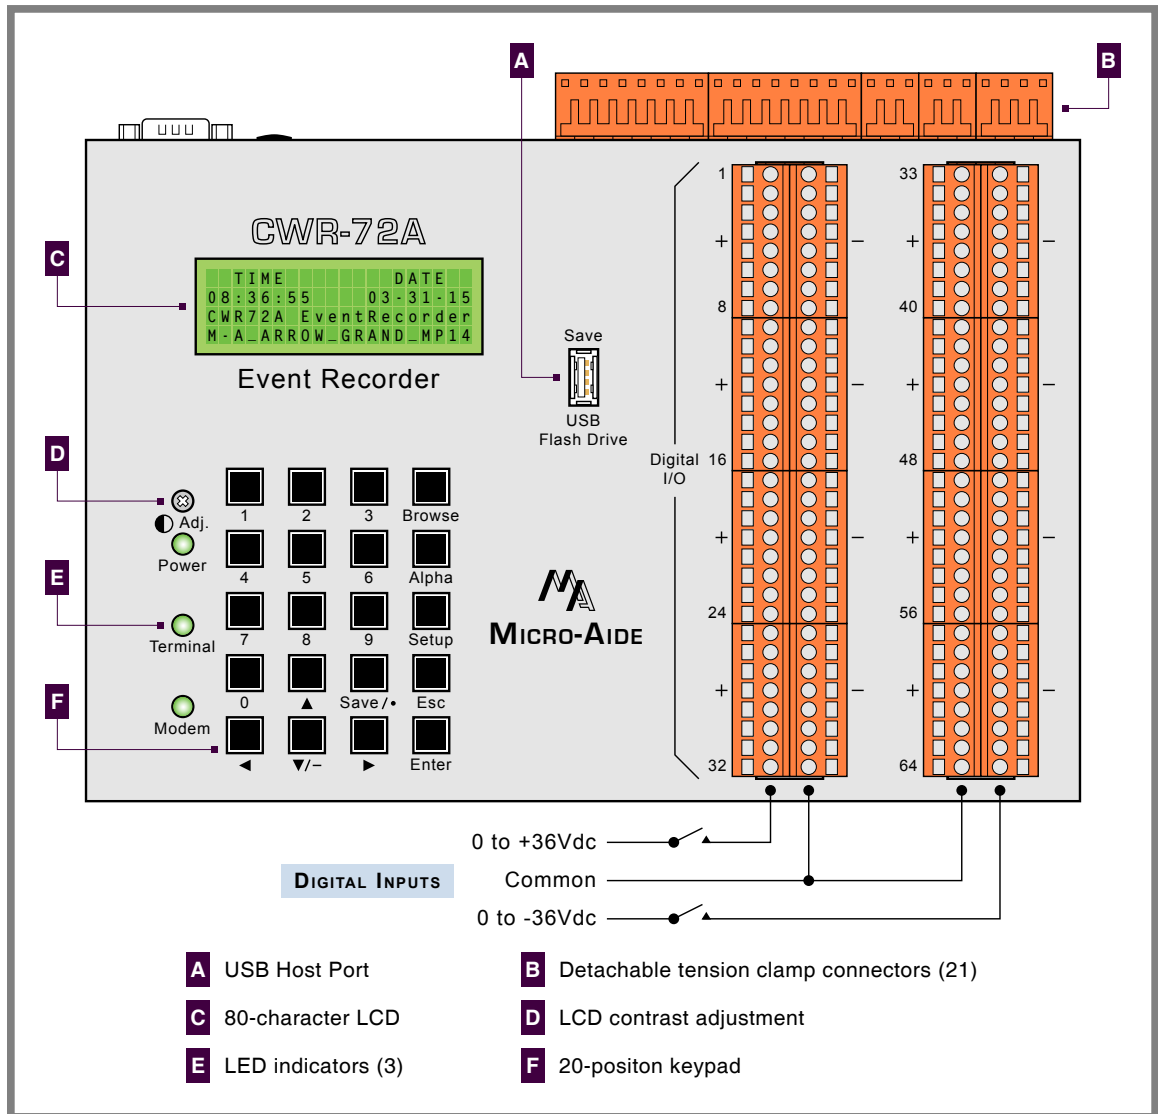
A

B

CWR-72A

C

TIME DATE
08:36:55 03-31-15
CWR72A EventRecorder
M-A_ARROW_GRAND_MP14

Event Recorder

Save

USB
Flash Drive

D

Adj.

Power

E

Terminal

Modem

F

1 2 3 Browse
4 5 6 Alpha
7 8 9 Setup
0 ▲ Save/• Esc
◀ ▼/– ▶ Enter

MICRO-AIDE

Digital I/O

1 + 8 + 16 + 24 + 32
– – – –

33 + 40 + 48 + 56 + 64
– – – –

0 to +36Vdc

DIGITAL INPUTS

Common

0 to -36Vdc

A USB Host Port

B Detachable tension clamp connectors (21)

C 80-character LCD

D LCD contrast adjustment

E LED indicators (3)

F 20-positon keypad